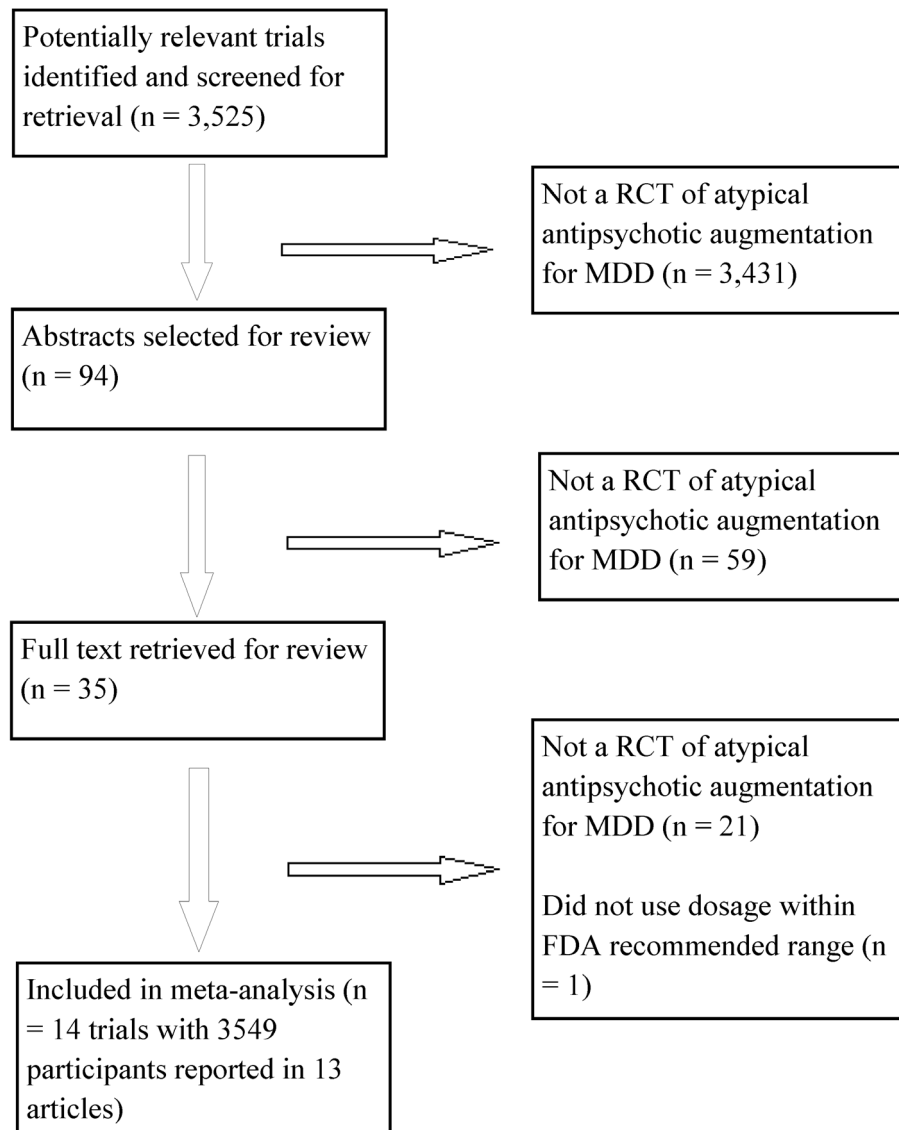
Potentially relevant trials identified and screened for retrieval (n = 3,525)

Not a RCT of atypical antipsychotic augmentation for MDD (n = 3,431)

Abstracts selected for review (n = 94)

Not a RCT of atypical antipsychotic augmentation for MDD (n = 59)

Full text retrieved for review (n = 35)

Not a RCT of atypical antipsychotic augmentation for MDD (n = 21)

Did not use dosage within FDA recommended range (n = 1)

Included in meta-analysis (n = 14 trials with 3549 participants reported in 13 articles)